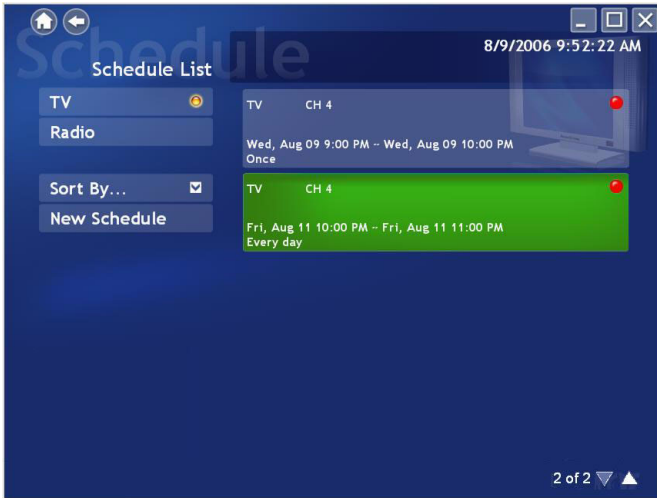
Schedule

Schedule List

8/9/2006 9:52:22 AM

TV

Radio

Sort By...

New Schedule

TV CH 4

Wed, Aug 09 9:00 PM -- Wed, Aug 09 10:00 PM
Once

TV CH 4

Fri, Aug 11 10:00 PM -- Fri, Aug 11 11:00 PM
Every day

2 of 2